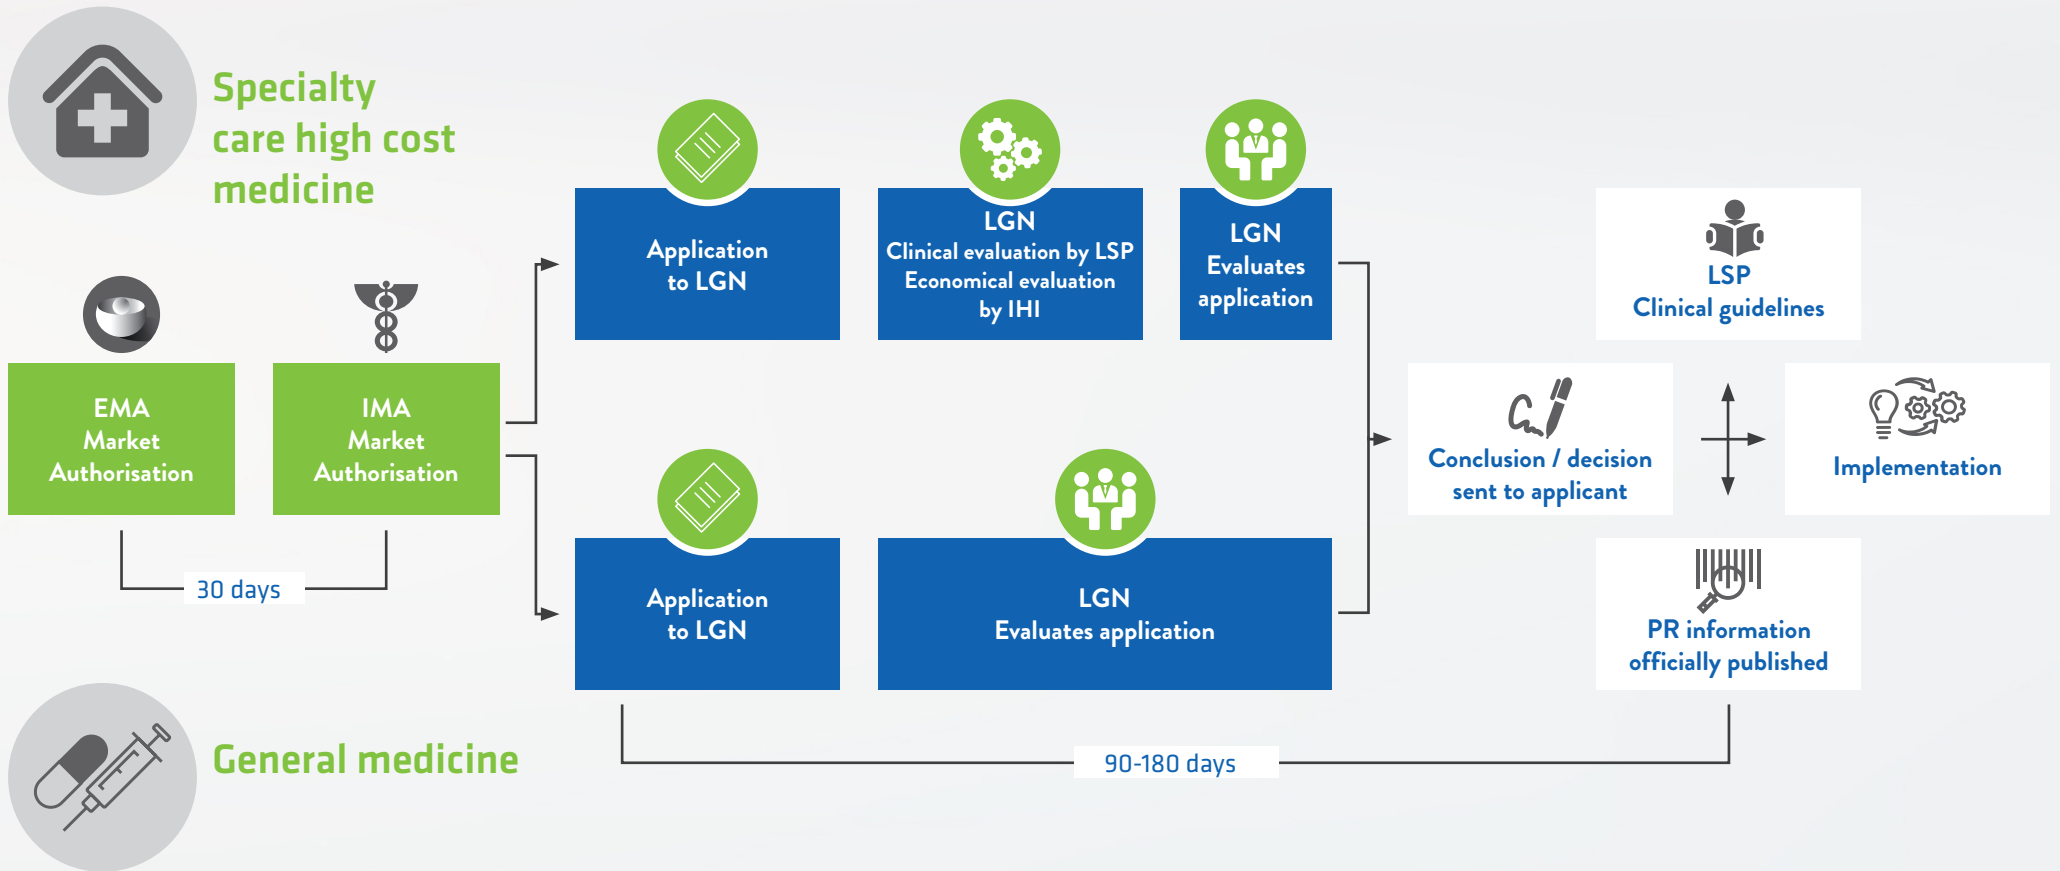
Specialty care high cost medicine

EMA
Market
Authorisation

IMA
Market
Authorisation

30 days

Application to LGN

LGN
Clinical evaluation by LSP
Economical evaluation by IHI

LGN
Evaluates application

LSP
Clinical guidelines

Conclusion / decision sent to applicant

Implementation

PR information officially published

Application to LGN

LGN
Evaluates application

General medicine

90-180 days